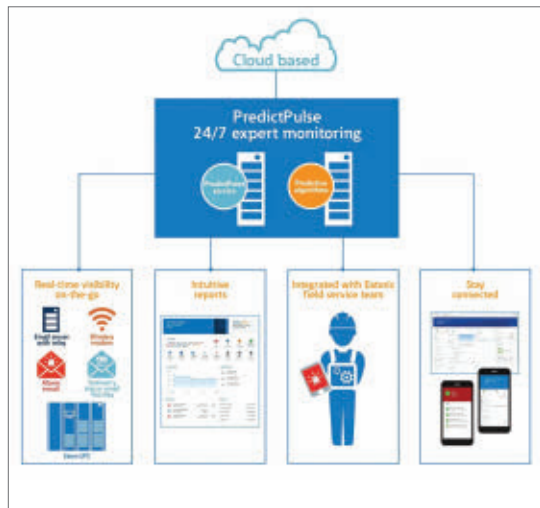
Cloud based

PredictPulse
24/7 expert monitoring

PredictPulse algorithm

Predictive algorithm

Real-time visibility on-the-go

Email alarm with relay

Wireless modem

Alarm email

Network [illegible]

Eaton UPS

Intuitive reports

Integrated with Eaton's field service team

Stay connected